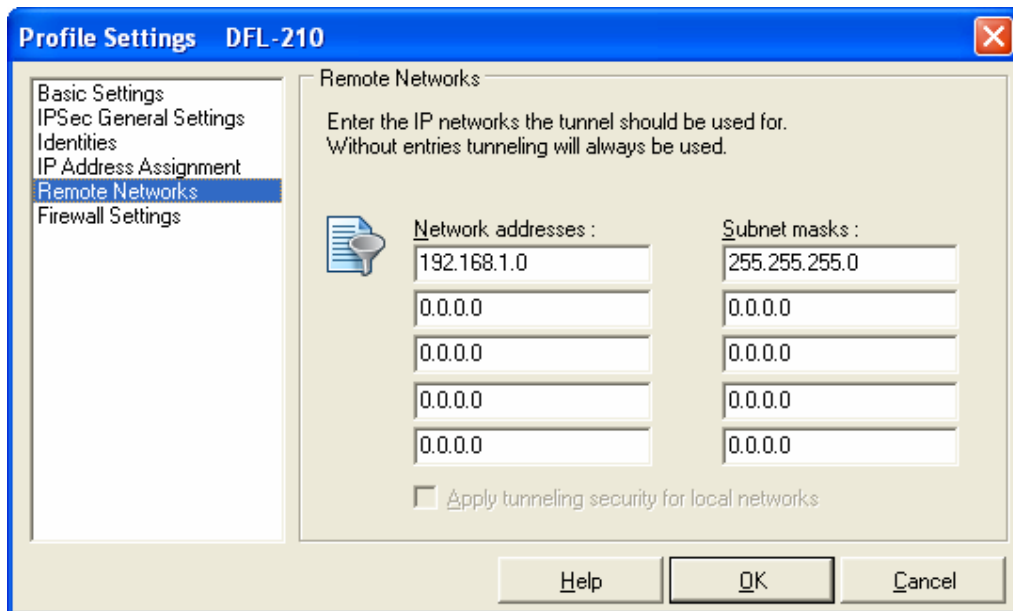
Profile Settings DFL-210

Basic Settings
IPSec General Settings
Identities
IP Address Assignment
Remote Networks
Firewall Settings

Remote Networks

Enter the IP networks the tunnel should be used for.
Without entries tunneling will always be used.

| Network addresses : | Subnet masks : |
|---|---|
| 192.168.1.0 | 255.255.255.0 |
| 0.0.0.0 | 0.0.0.0 |
| 0.0.0.0 | 0.0.0.0 |
| 0.0.0.0 | 0.0.0.0 |
| 0.0.0.0 | 0.0.0.0 |

Apply tunneling security for local networks

Help OK Cancel